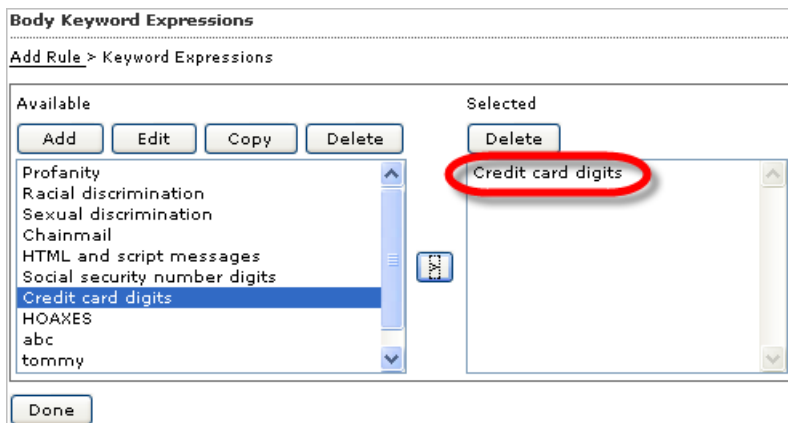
Body Keyword Expressions

Add Rule > Keyword Expressions

Available

Add Edit Copy Delete

Profanity
Racial discrimination
Sexual discrimination
Chainmail
HTML and script messages
Social security number digits
Credit card digits
HOAXES
abc
tommy

Selected

Delete

Credit card digits

Done